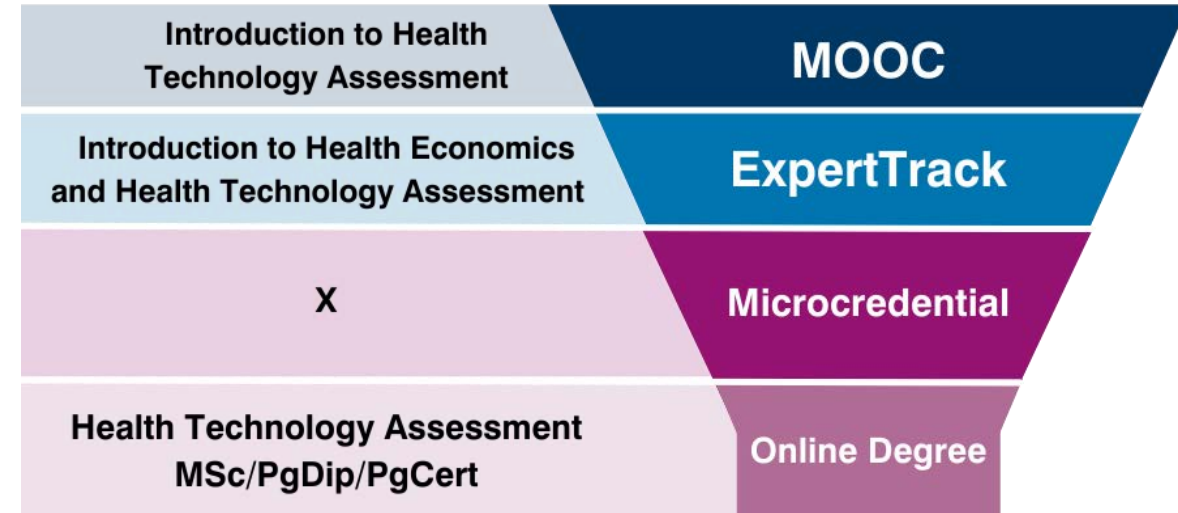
Introduction to Health Technology Assessment

MOOC

Introduction to Health Economics and Health Technology Assessment

ExpertTrack

X

Microcredential

Health Technology Assessment MSc/PgDip/PgCert

Online Degree